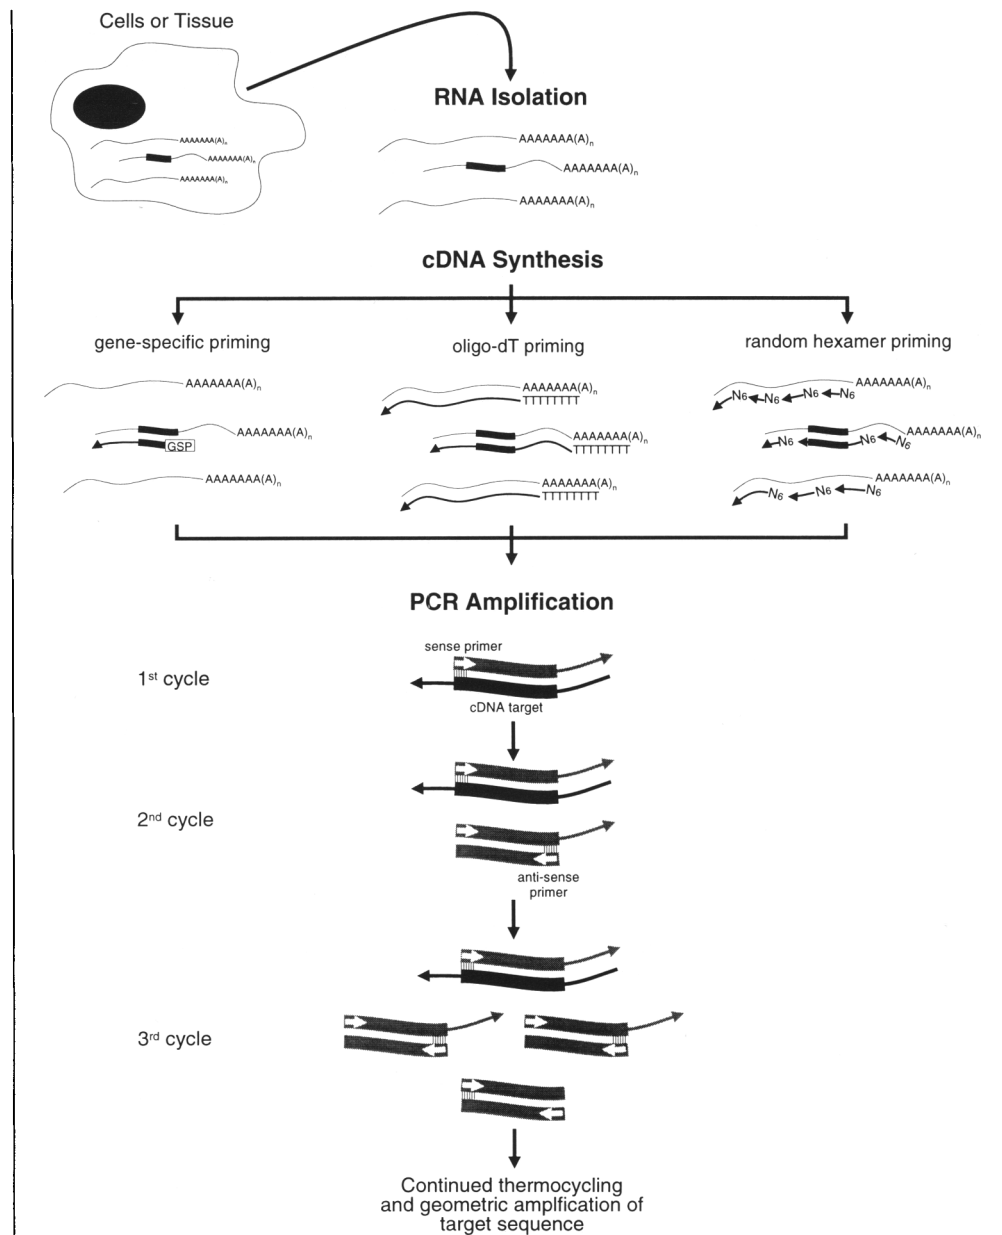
Cells or Tissue

AAAAAAA(A)$_n$

AAAAAAA(A)$_n$

AAAAAAA(A)$_n$

RNA Isolation

AAAAAAA(A)$_n$

AAAAAAA(A)$_n$

AAAAAAA(A)$_n$

cDNA Synthesis

gene-specific priming

AAAAAAA(A)$_n$

GSP

AAAAAAA(A)$_n$

AAAAAAA(A)$_n$

oligo-dT priming

AAAAAAA(A)$_n$

TTTTTTTT

AAAAAAA(A)$_n$

TTTTTTTT

AAAAAAA(A)$_n$

TTTTTTTT

random hexamer priming

AAAAAAA(A)$_n$

N6 N6 N6 N6

AAAAAAA(A)$_n$

N6 N6 N6

AAAAAAA(A)$_n$

N6 N6 N6

PCR Amplification

sense primer

1$^{st}$ cycle

cDNA target

2$^{nd}$ cycle

anti-sense primer

3$^{rd}$ cycle

Continued thermocycling and geometric amplfication of target sequence